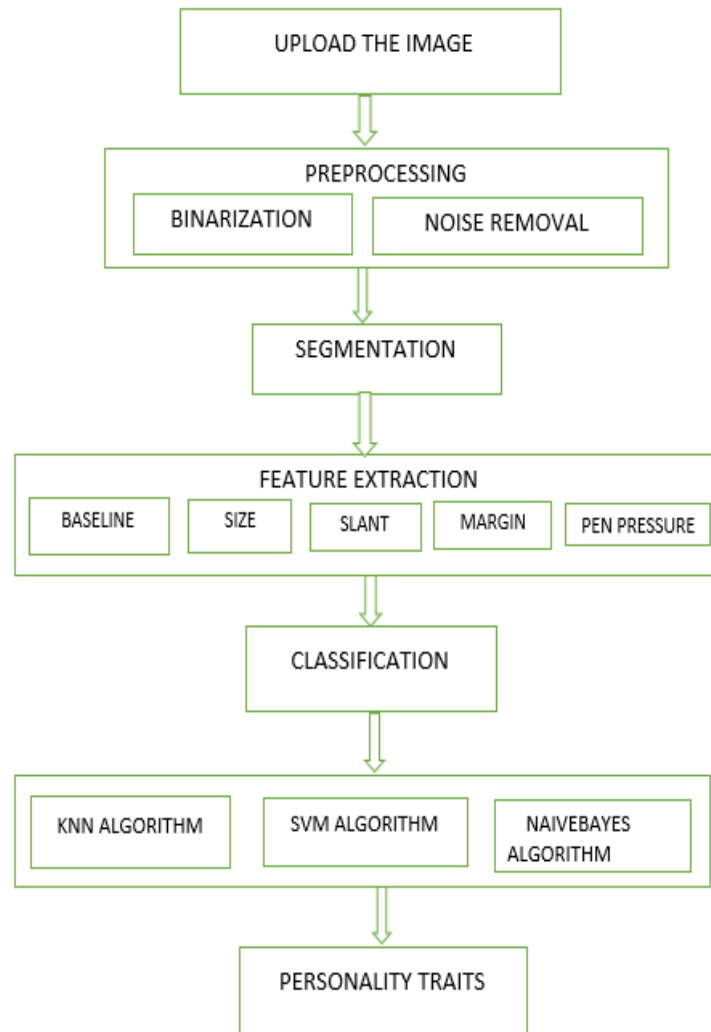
UPLOAD THE IMAGE

PREPROCESSING

BINARIZATION

NOISE REMOVAL

SEGMENTATION

FEATURE EXTRACTION

BASELINE

SIZE

SLANT

MARGIN

PEN PRESSURE

CLASSIFICATION

KNN ALGORITHM

SVM ALGORITHM

NAIVEBAYES ALGORITHM

PERSONALITY TRAITS